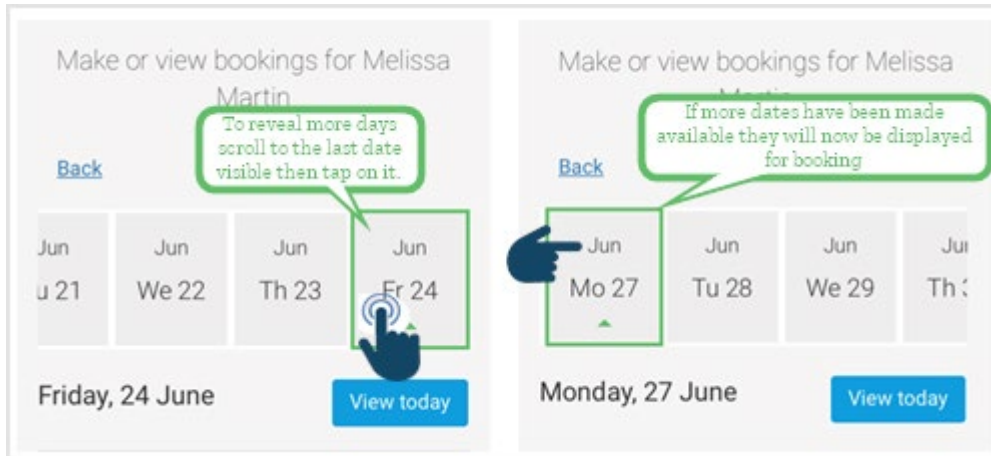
Make or view bookings for Melissa Martin

To reveal more days scroll to the last date visible then tap on it.

Back

Jun
u 21

Jun
We 22

Jun
Th 23

Jun
Fr 24

Friday, 24 June

View today

Make or view bookings for Melissa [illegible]

If more dates have been made available they will now be displayed for booking

Back

Jun
Mo 27

Jun
Tu 28

Jun
We 29

Ju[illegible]
Th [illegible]

Monday, 27 June

View today